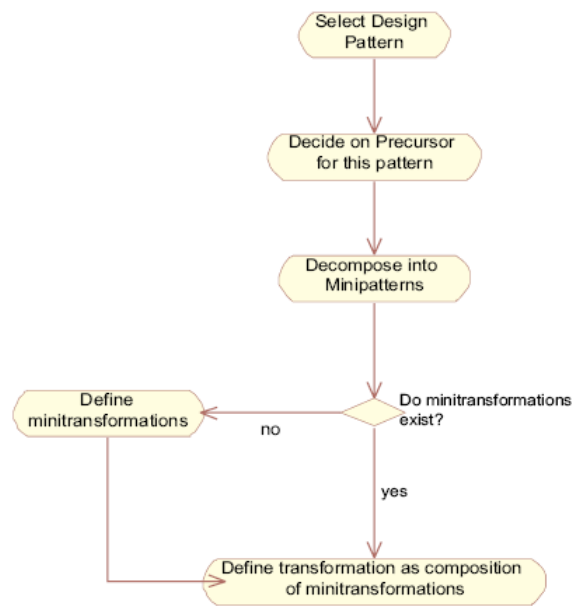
Select Design Pattern

Decide on Precursor for this pattern

Decompose into Minipatterns

Do minitransformations exist?

no

Define minitransformations

yes

Define transformation as composition of minitransformations